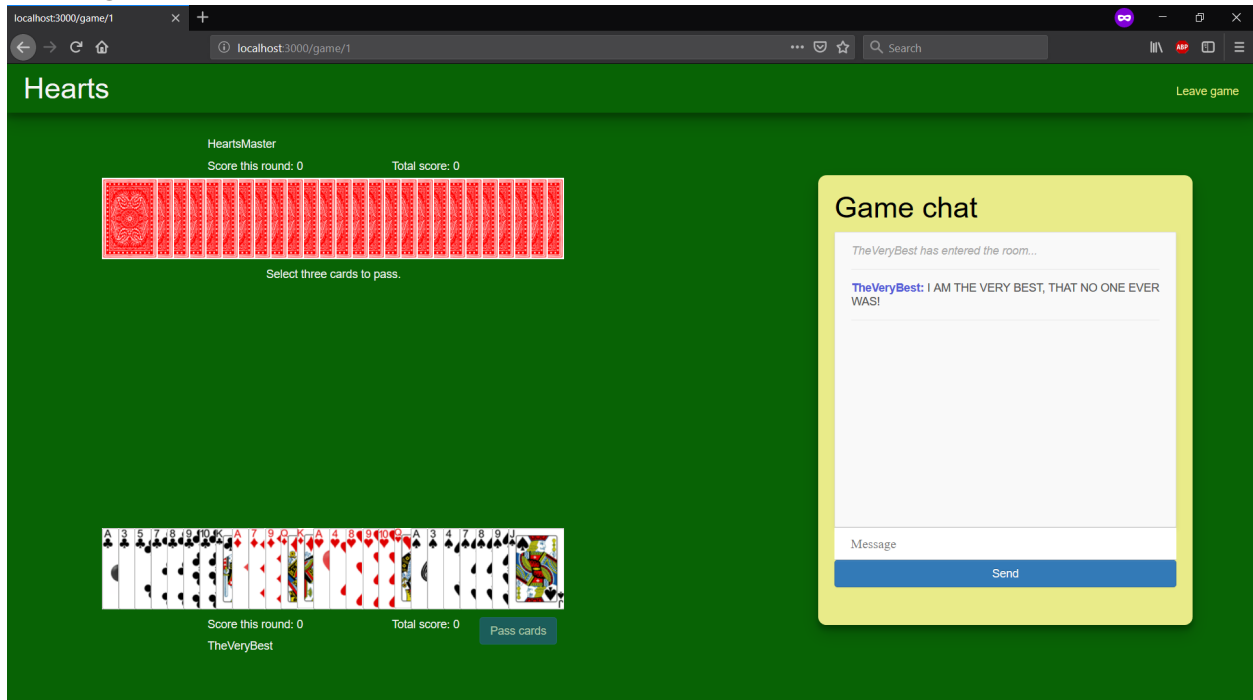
localhost:3000/game/1

localhost:3000/game/1

Search

Hearts

Leave game

HeartsMaster

Score this round: 0

Total score: 0

Select three cards to pass.

Game chat

TheVeryBest has entered the room...

TheVeryBest: I AM THE VERY BEST, THAT NO ONE EVER WAS!

Message

Send

A 3 5 7 8 9 10 K A 7 9 Q K A 4 8 9 10 Q A 3 4 7 8 9 J

Score this round: 0

Total score: 0

Pass cards

TheVeryBest